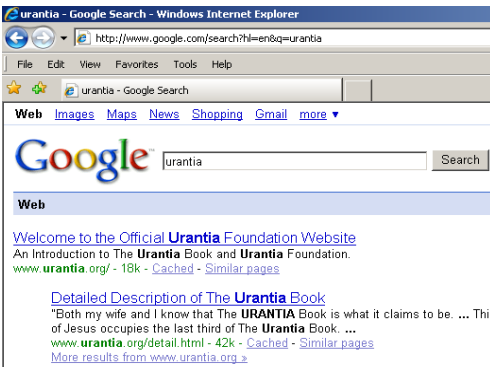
urantia - Google Search - Windows Internet Explorer

http://www.google.com/search?hl=en&q=urantia

File Edit View Favorites Tools Help

urantia - Google Search

Web Images Maps News Shopping Gmail more ▼

Google urantia Search

Web

Welcome to the Official Urantia Foundation Website
An Introduction to The Urantia Book and Urantia Foundation.
www.urantia.org/ - 18k - Cached - Similar pages

Detailed Description of The Urantia Book
"Both my wife and I know that The URANTIA Book is what it claims to be. ... Thi
of Jesus occupies the last third of The Urantia Book. ...
www.urantia.org/detail.html - 42k - Cached - Similar pages
More results from www.urantia.org »